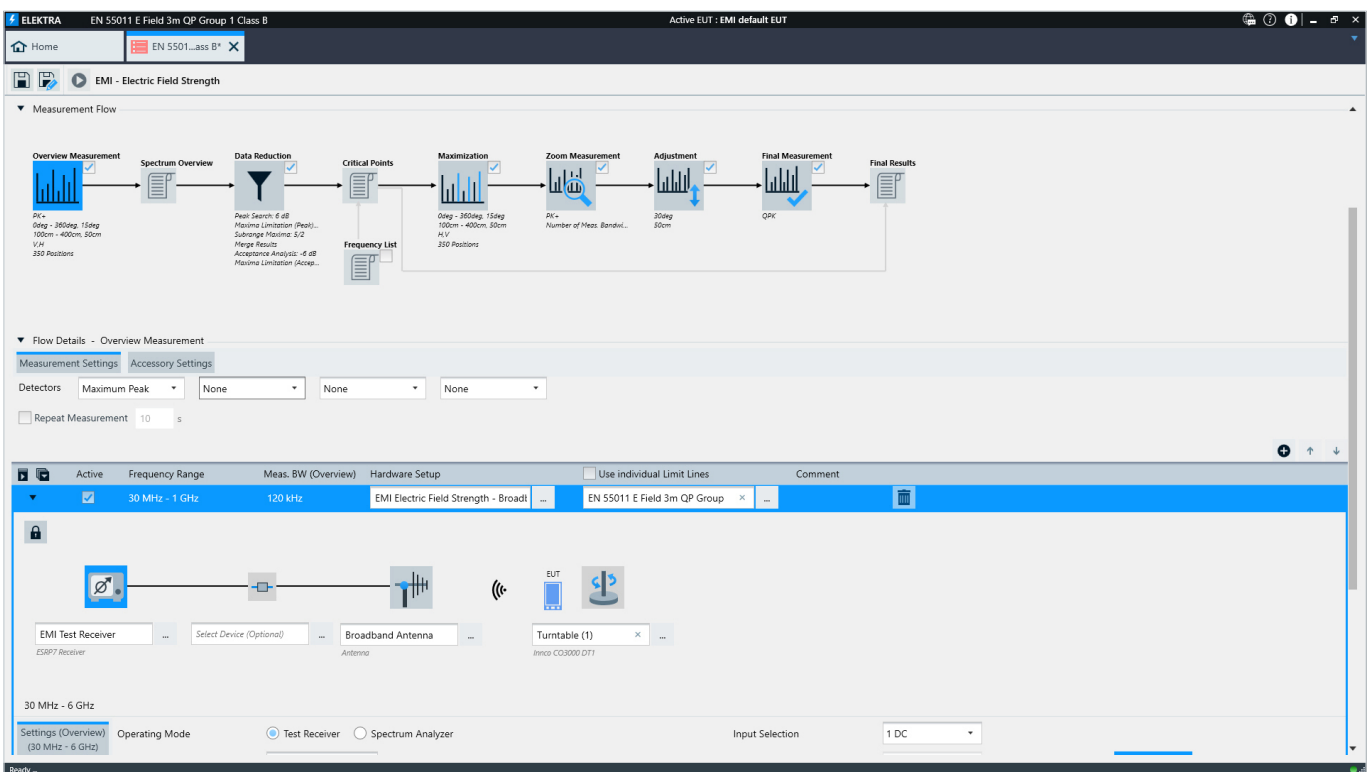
ELEKTRA EN 55011 E Field 3m QP Group 1 Class B

Active EUT : EMI default EUT

Home

EN 5501...ass B*

EMI - Electric Field Strength

Measurement Flow

Overview Measurement
PK+
0deg - 360deg, 15deg
100cm - 400cm, 50cm
V,H
350 Positions

Spectrum Overview

Data Reduction
Peak Search: 6 dB
Maxima Limitation (Peak)...
Subrange Maxima: 5/2
Merge Results
Acceptance Analysis: -6 dB
Maxima Limitation (Accep...

Critical Points

Frequency List

Maximization
0deg - 360deg, 15deg
100cm - 400cm, 50cm
H,V
350 Positions

Zoom Measurement
PK+
Number of Meas. Bandwi...

Adjustment
30deg
50cm

Final Measurement
QPK

Final Results

Flow Details - Overview Measurement

Measurement Settings

Accessory Settings

Detectors

Maximum Peak

None

None

None

Repeat Measurement

10

s

| | Active | Frequency Range | Meas. BW (Overview) | Hardware Setup | Use individual Limit Lines | Comment |
|---|---|---|---|---|---|---|
| | | 30 MHz - 1 GHz | 120 kHz | EMI Electric Field Strength - Broadb ... | EN 55011 E Field 3m QP Group × ... | |

EUT

EMI Test Receiver ...
ESRP7 Receiver

Select Device (Optional) ...

Broadband Antenna ...
Antenna

Turntable (1) × ...
Inmco CO3000 DT1

30 MHz - 6 GHz

Settings (Overview) (30 MHz - 6 GHz)

Operating Mode

Test Receiver

Spectrum Analyzer

Input Selection

1 DC

Ready ...